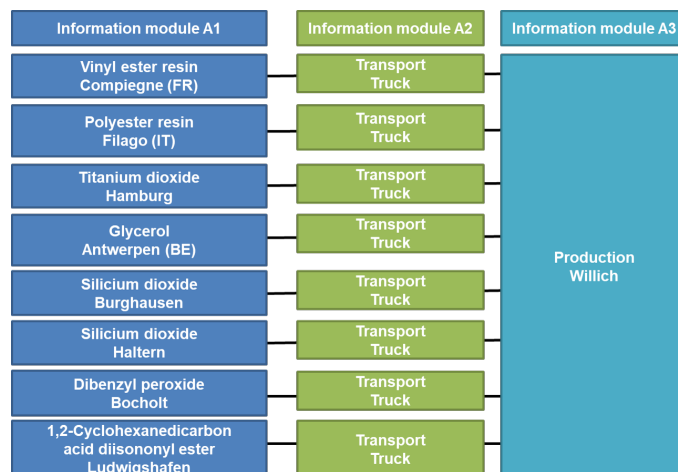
Information module A1

Information module A2

Information module A3

Vinyl ester resin Compiegne (FR)

Transport Truck

Polyester resin Filago (IT)

Transport Truck

Titanium dioxide Hamburg

Transport Truck

Glycerol Antwerpen (BE)

Transport Truck

Silicium dioxide Burghausen

Transport Truck

Silicium dioxide Haltern

Transport Truck

Dibenzyl peroxide Bocholt

Transport Truck

1,2-Cyclohexanedicarbon acid diisononyl ester Ludwigshafen

Transport Truck

Production Willich